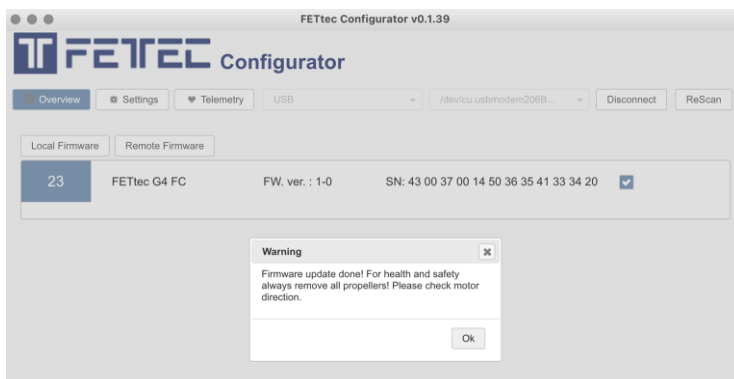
FETtec Configurator v0.1.39

FETEC Configurator

Overview
Settings
Telemetry
USB
/dev/cu.usbmodem206B...
Disconnect
ReScan

Local Firmware
Remote Firmware

23
FETtec G4 FC
FW. ver. : 1-0
SN: 43 00 37 00 14 50 36 35 41 33 34 20

Warning
Firmware update done! For health and safety always remove all propellers! Please check motor direction.
Ok